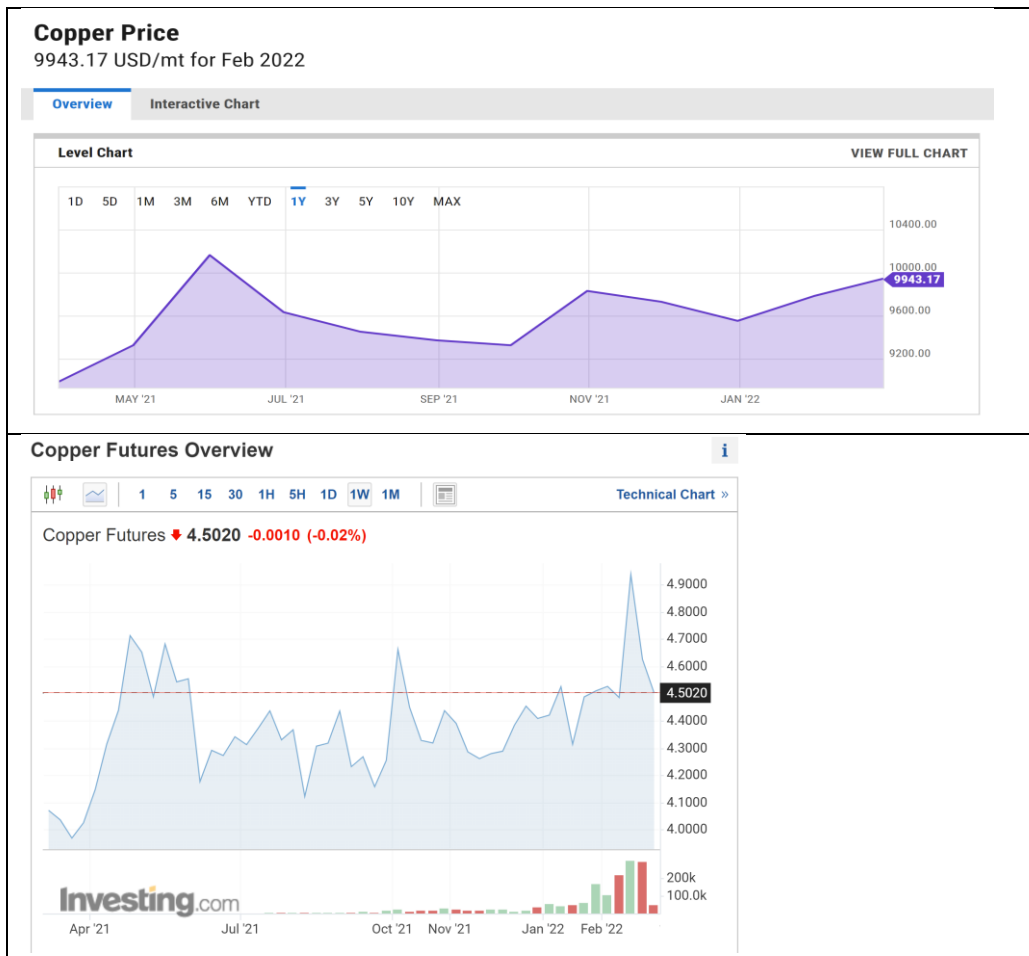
Copper Price
9943.17 USD/mt for Feb 2022

Overview | Interactive Chart

Level Chart | VIEW FULL CHART

1D 5D 1M 3M 6M YTD 1Y 3Y 5Y 10Y MAX

10400.00
10000.00
9943.17
9600.00
9200.00

MAY '21 JUL '21 SEP '21 NOV '21 JAN '22

Copper Futures Overview

1 5 15 30 1H 5H 1D 1W 1M

Technical Chart »

Copper Futures 4.5020 -0.0010 (-0.02%)

4.9000
4.8000
4.7000
4.6000
4.5020
4.4000
4.3000
4.2000
4.1000
4.0000

200k
100.0k

Investing.com

Apr '21 Jul '21 Oct '21 Nov '21 Jan '22 Feb '22